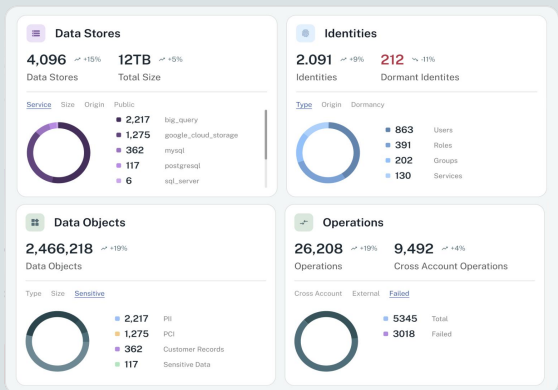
Data Stores

4,096 +15%
Data Stores

12TB +5%
Total Size

Service Size Origin Public

2,217 big_query
1,275 google_cloud_storage
362 mysql
117 postgresql
6 sql_server

Identities

2.091 +9%
Identities

212 -11%
Dormant Identites

Type Origin Dormancy

863 Users
391 Roles
202 Groups
130 Services

Data Objects

2,466,218 +19%
Data Objects

Type Size Sensitive

2,217 PII
1,275 PCI
362 Customer Records
117 Sensitive Data

Operations

26,208 +19%
Operations

9,492 +4%
Cross Account Operations

Cross Account External Failed

5345 Total
3018 Failed